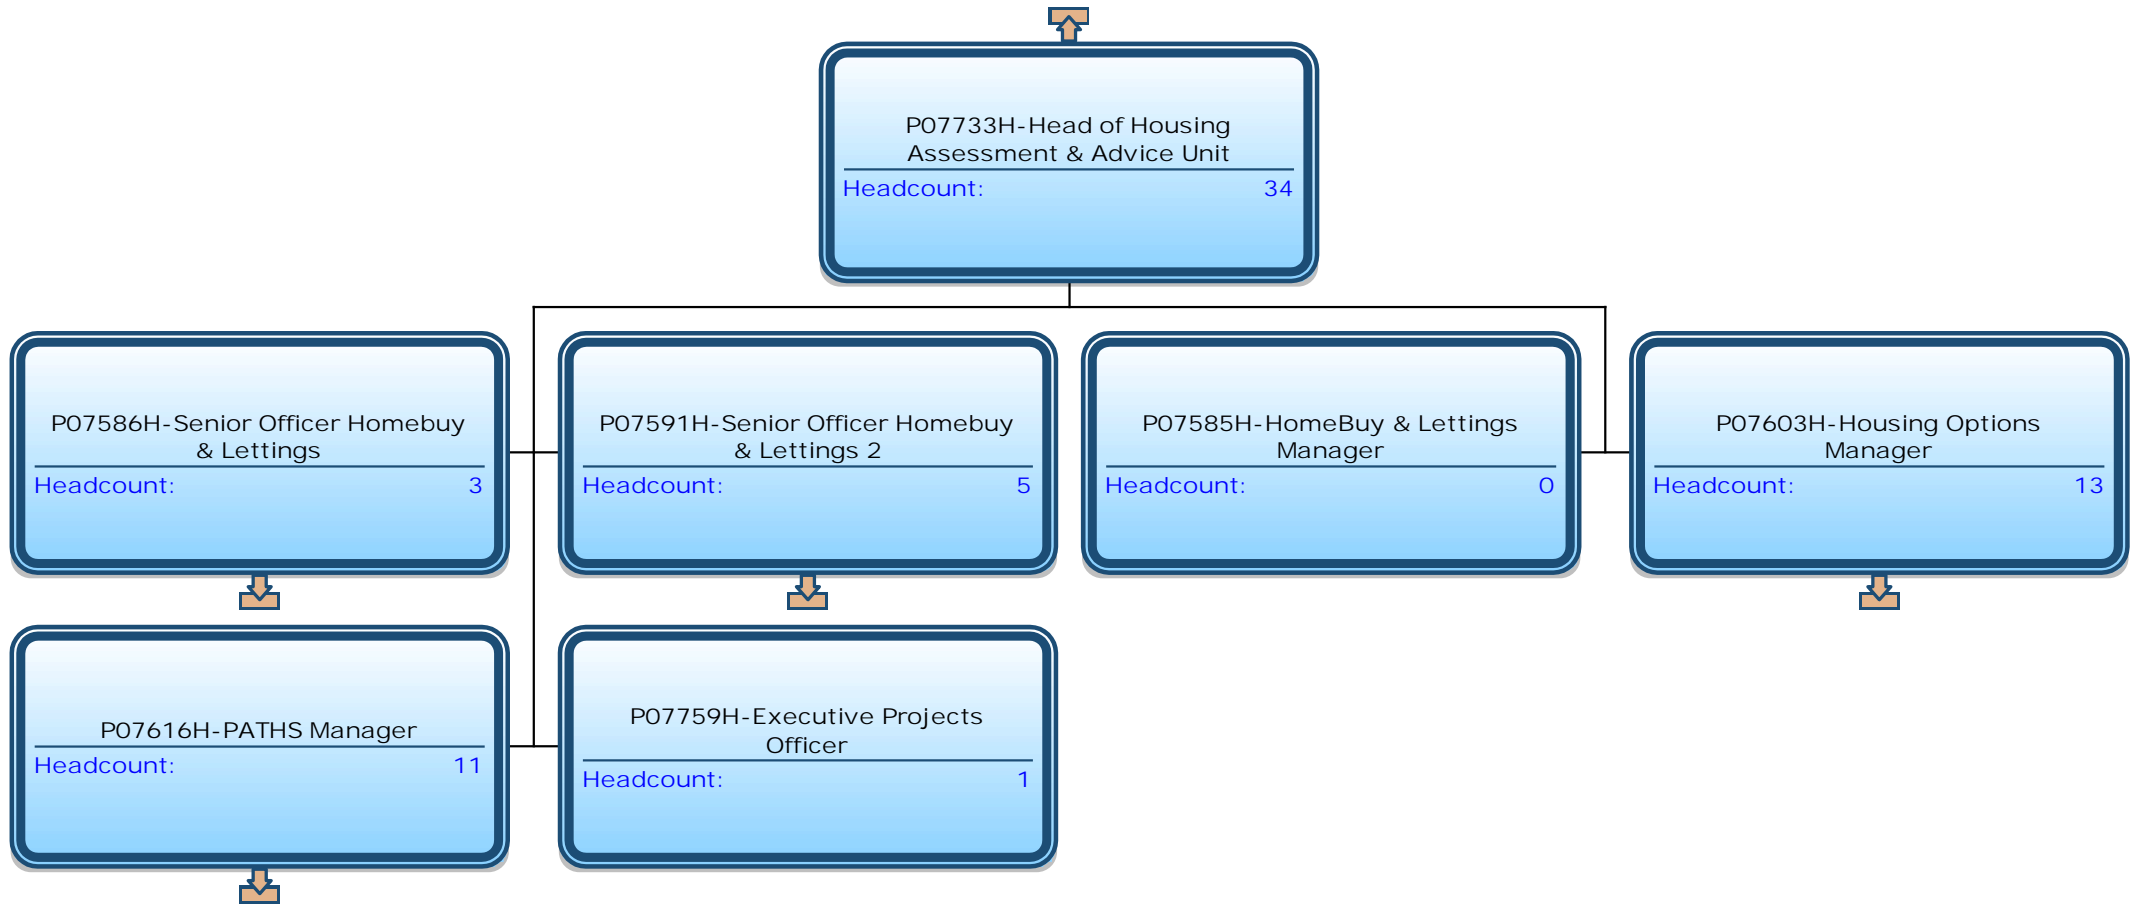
P07733H-Head of Housing Assessment & Advice Unit
Headcount: 34

P07586H-Senior Officer Homebuy & Lettings
Headcount: 3

P07591H-Senior Officer Homebuy & Lettings 2
Headcount: 5

P07585H-HomeBuy & Lettings Manager
Headcount: 0

P07603H-Housing Options Manager
Headcount: 13

P07616H-PATHS Manager
Headcount: 11

P07759H-Executive Projects Officer
Headcount: 1